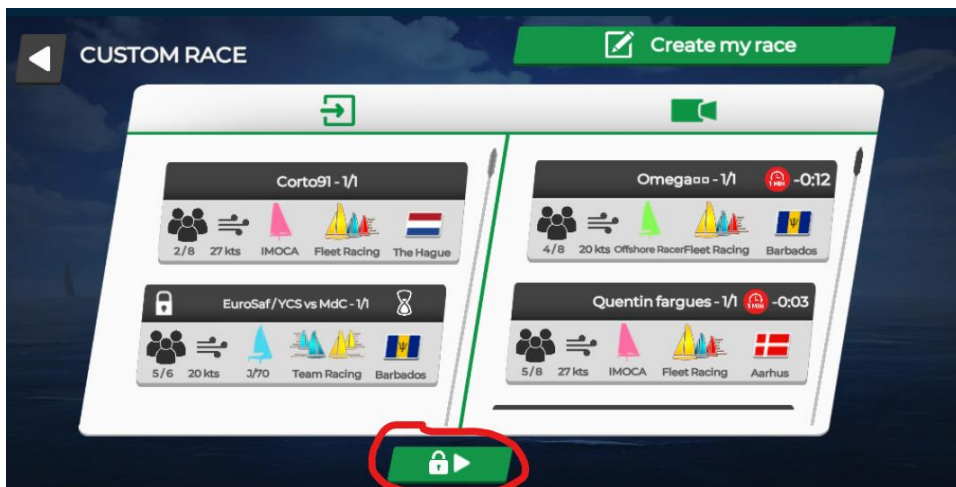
CUSTOM RACE

Create my race

Corto91 - 1/1
2/8 27 kts IMOCA Fleet Racing The Hague

EuroSaf / YCS vs MdC - 1/1
5/6 20 kts J/70 Team Racing Barbados

Omega▫▫ - 1/1 1 MIN -0:12
4/8 20 kts Offshore Racer Fleet Racing Barbados

Quentin fargues - 1/1 1 MIN -0:03
5/8 27 kts IMOCA Fleet Racing Aarhus